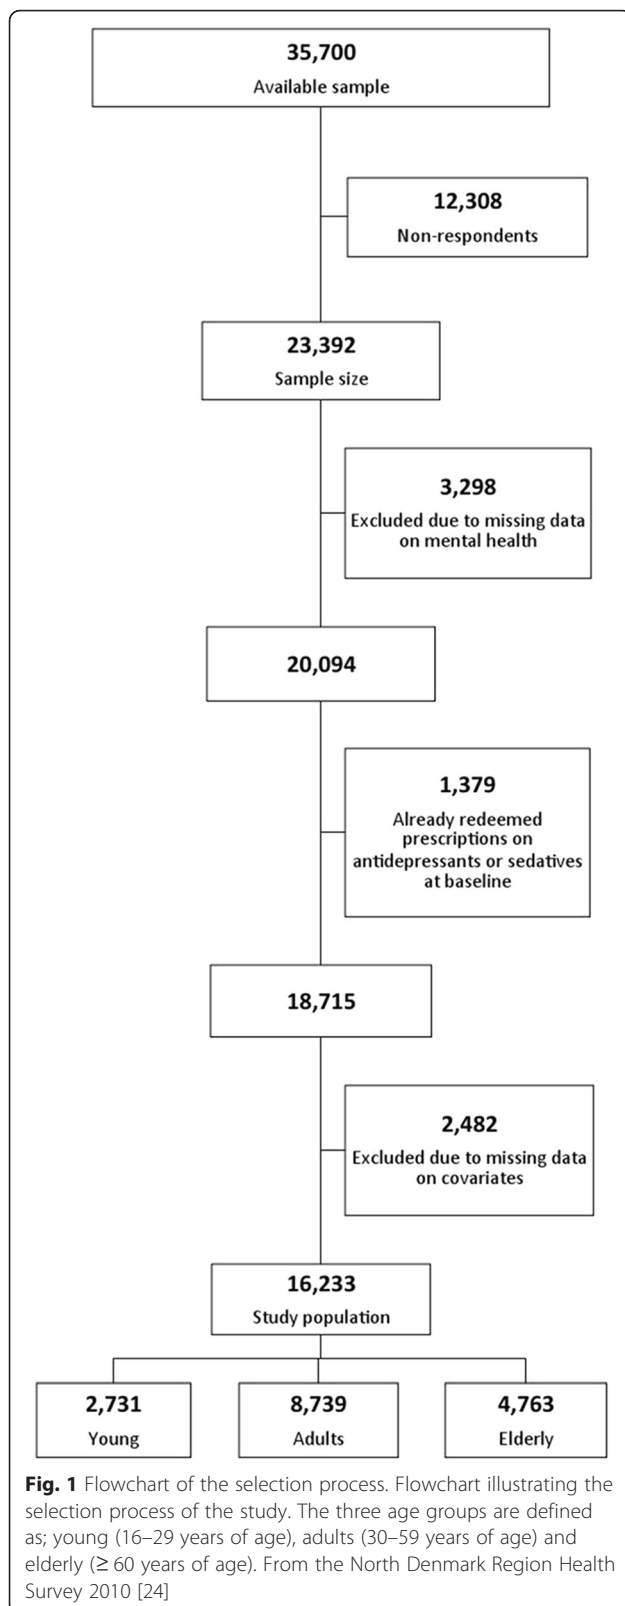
35,700
Available sample

12,308
Non-respondents

23,392
Sample size

3,298
Excluded due to missing data on mental health

20,094

1,379
Already redeemed prescriptions on antidepressants or sedatives at baseline

18,715

2,482
Excluded due to missing data on covariates

16,233
Study population

2,731
Young

8,739
Adults

4,763
Elderly

**Fig. 1** Flowchart of the selection process. Flowchart illustrating the selection process of the study. The three age groups are defined as; young (16–29 years of age), adults (30–59 years of age) and elderly (≥ 60 years of age). From the North Denmark Region Health Survey 2010 [24]